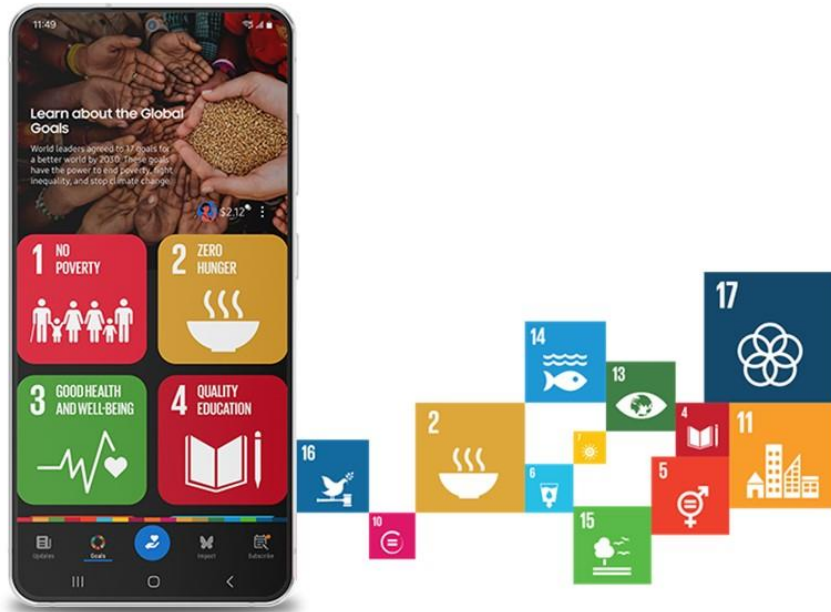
11:49

Learn about the Global Goals

World leaders agreed to 17 goals for a better world by 2030. These goals have the power to end poverty, fight inequality, and stop climate change.

$2,12

1 NO POVERTY

2 ZERO HUNGER

3 GOOD HEALTH AND WELL-BEING

4 QUALITY EDUCATION

Updates Goals Impact Subscribe

17

14

13

2

4

11

16

7

6

5

10

15